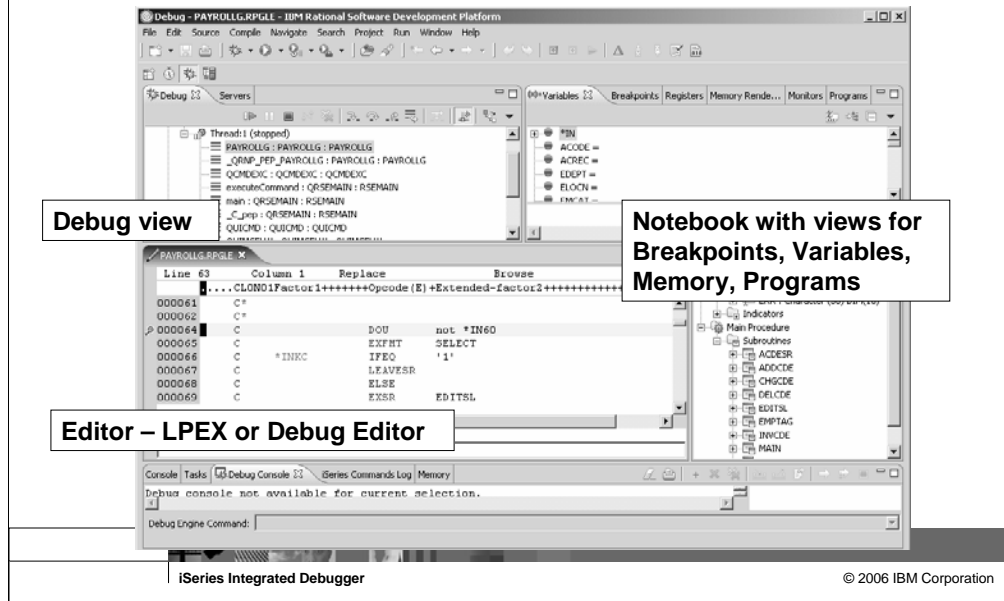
Debug - PAYROLLG.RPGLE - IBM Rational Software Development Platform

File Edit Source Compile Navigate Search Project Run Window Help

Debug Servers

Thread:1 (stopped)
PAYROLLG : PAYROLLG : PAYROLLG
_QRNP_PEP_PAYROLLG : PAYROLLG : PAYROLLG
QCMDEXC : QCMDEXC : QCMDEXC
executeCommand : QRSEMAIN : RSEMAIN
main : QRSEMAIN : RSEMAIN
_C_pep : QRSEMAIN : RSEMAIN
QUICMD : QUICMD : QUICMD

Variables Breakpoints Registers Memory Rende... Monitors Programs

*IN
ACODE =
ACREC =
EDEPT =
ELOCN =
EMCAT =

Debug view

Notebook with views for Breakpoints, Variables, Memory, Programs

PAYROLLG.RPGLE

| Line 63 | Column 1 | Replace | Browse |
|---|---|---|---|
| | ....CL0N01Factor1+++++++Opcode(E)+Extended-factor2+++++++++++ | | |
| 000061 | C* | | |
| 000062 | C* | | |
| 000064 | C | DOU | not *IN60 |
| 000065 | C | EXFMT | SELECT |
| 000066 | C *INKC | IFEQ | '1' |
| 000067 | C | LEAVESR | |
| 000068 | C | ELSE | |
| 000069 | C | EXSR | EDITSL |

Indicators
Main Procedure
Subroutines
ACDESR
ADDCDE
CHGCDE
DELCDE
EDITSL
EMPTAG
INVCDE
MAIN

Editor – LPEX or Debug Editor

Console Tasks Debug Console iSeries Commands Log Memory

Debug console not available for current selection.

Debug Engine Command:

iSeries Integrated Debugger

© 2006 IBM Corporation